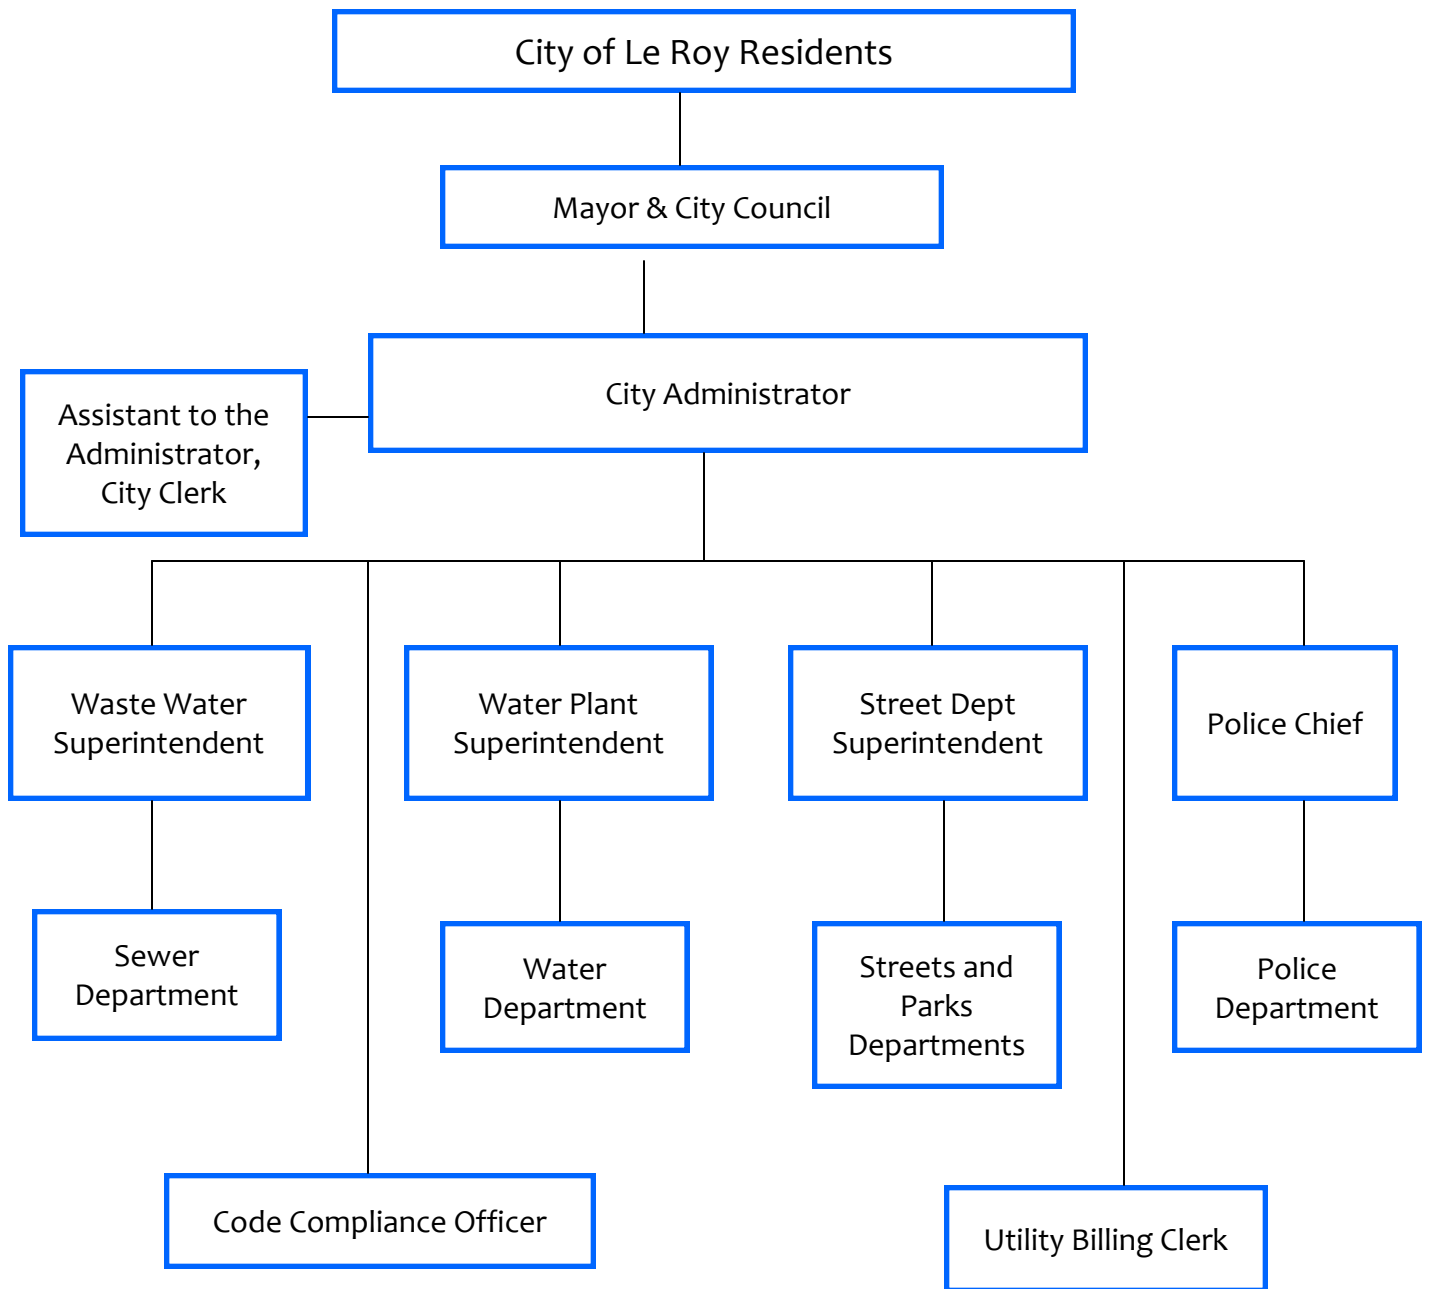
City of Le Roy Residents

Mayor & City Council

Assistant to the Administrator, City Clerk

City Administrator

Waste Water Superintendent

Water Plant Superintendent

Street Dept Superintendent

Police Chief

Sewer Department

Water Department

Streets and Parks Departments

Police Department

Code Compliance Officer

Utility Billing Clerk